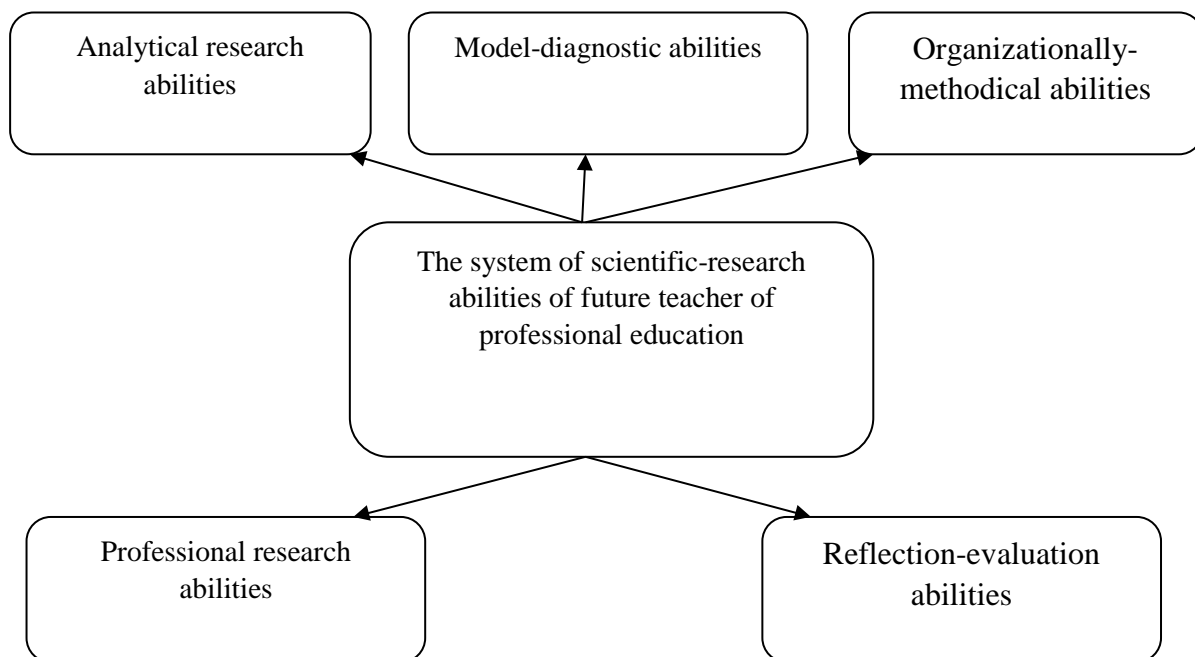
Analytical research abilities

Model-diagnostic abilities

Organizationally-methodical abilities

The system of scientific-research abilities of future teacher of professional education

Professional research abilities

Reflection-evaluation abilities